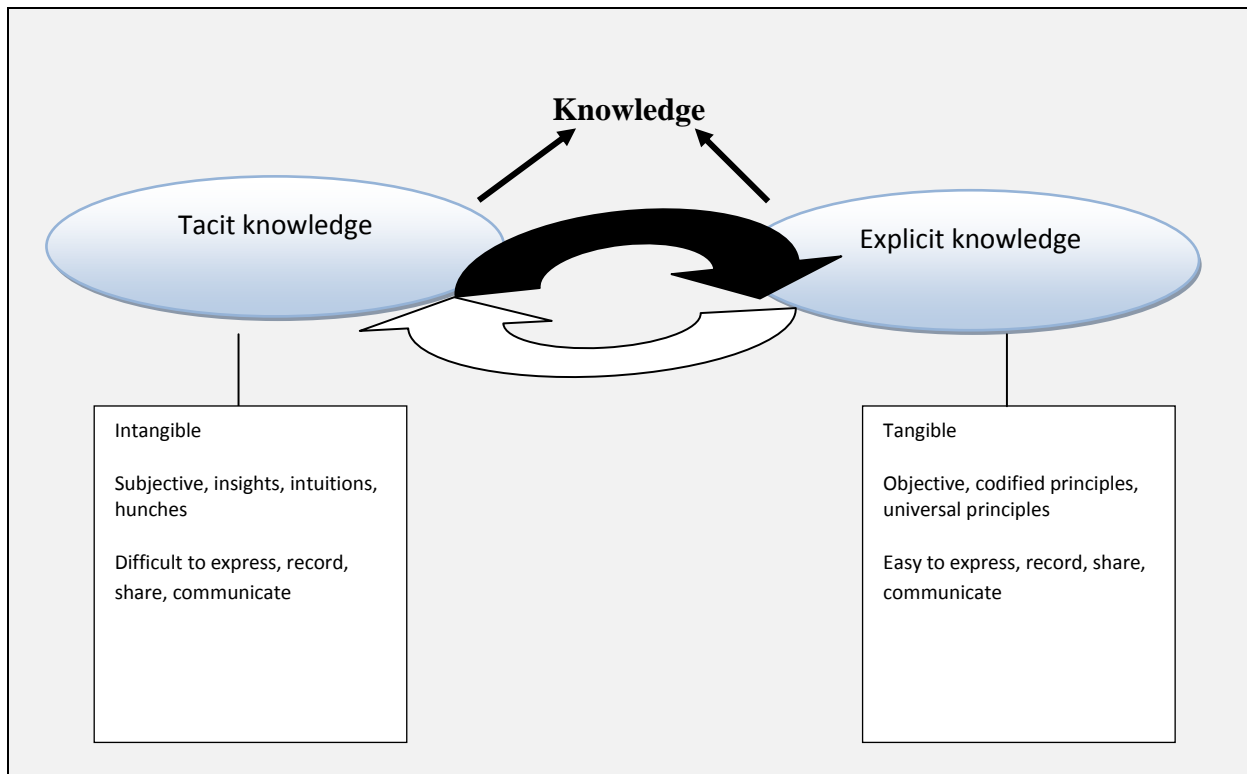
Knowledge

Tacit knowledge

Explicit knowledge

Intangible

Subjective, insights, intuitions, hunches

Difficult to express, record, share, communicate

Tangible

Objective, codified principles, universal principles

Easy to express, record, share, communicate